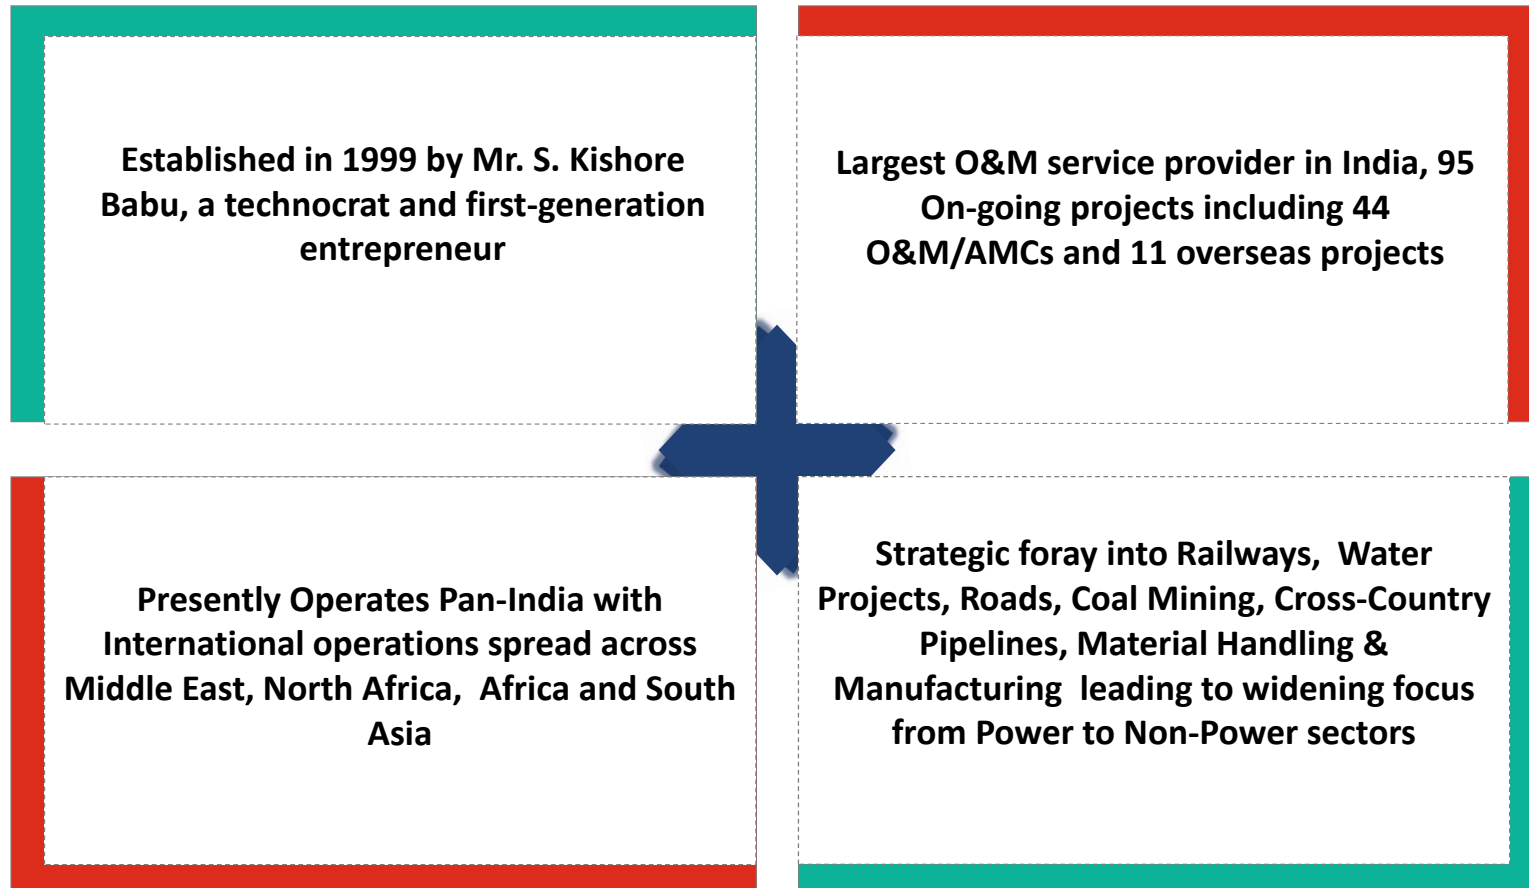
Established in 1999 by Mr. S. Kishore Babu, a technocrat and first-generation entrepreneur

Largest O&M service provider in India, 95 On-going projects including 44 O&M/AMCs and 11 overseas projects

Presently Operates Pan-India with International operations spread across Middle East, North Africa, Africa and South Asia

Strategic foray into Railways, Water Projects, Roads, Coal Mining, Cross-Country Pipelines, Material Handling & Manufacturing leading to widening focus from Power to Non-Power sectors